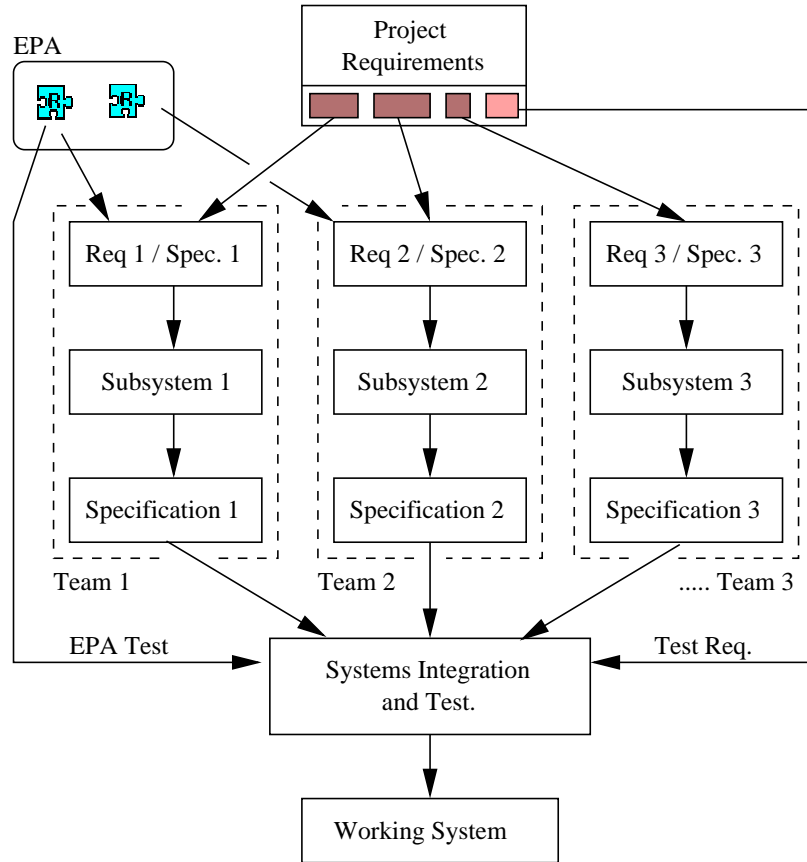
Project Requirements

EPA

Req 1 / Spec. 1

Req 2 / Spec. 2

Req 3 / Spec. 3

Subsystem 1

Subsystem 2

Subsystem 3

Specification 1

Specification 2

Specification 3

Team 1

Team 2

..... Team 3

EPA Test

Test Req.

Systems Integration and Test.

Working System